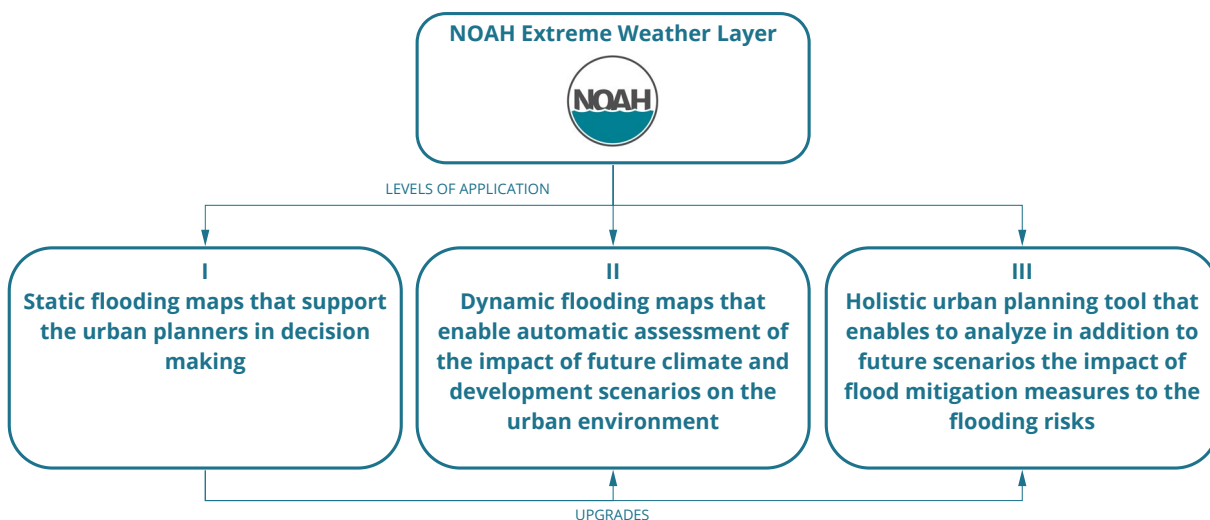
NOAH Extreme Weather Layer

NOAH

LEVELS OF APPLICATION

I
Static flooding maps that support the urban planners in decision making

II
Dynamic flooding maps that enable automatic assessment of the impact of future climate and development scenarios on the urban environment

III
Holistic urban planning tool that enables to analyze in addition to future scenarios the impact of flood mitigation measures to the flooding risks

UPGRADES